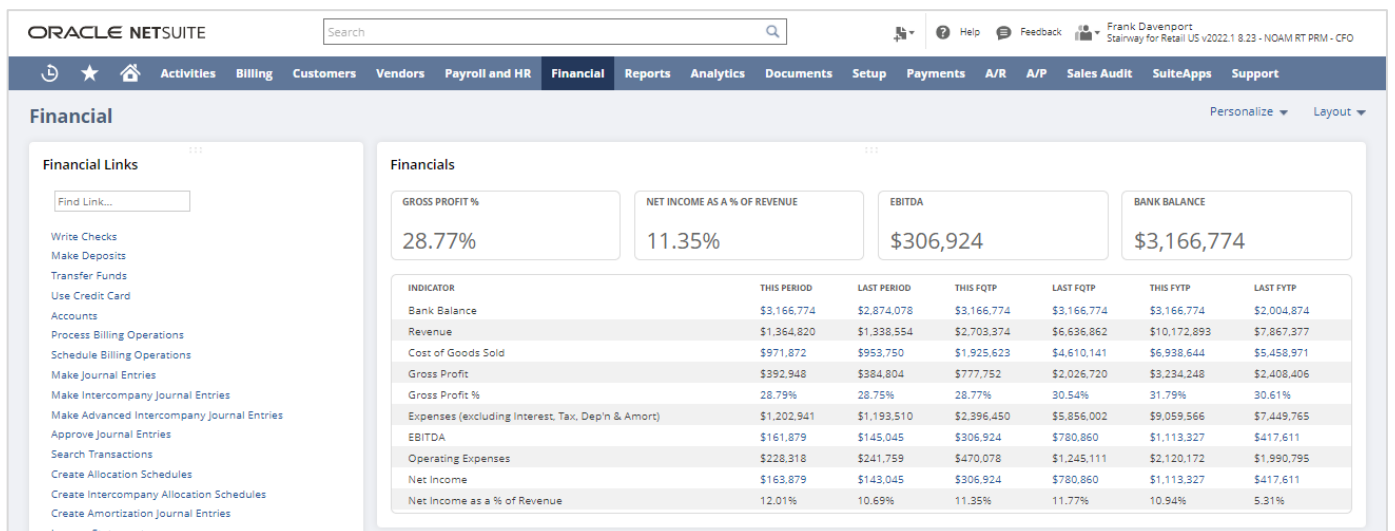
ORACLE NETSUITE

Search

Help Feedback Frank Davenport
Stairway for Retail US v2022.1 8.23 - NOAM RT PRM - CFO

Activities Billing Customers Vendors Payroll and HR Financial Reports Analytics Documents Setup Payments A/R A/P Sales Audit SuiteApps Support

Financial

Personalize Layout

Financial Links

Find Link...

Write Checks
Make Deposits
Transfer Funds
Use Credit Card
Accounts
Process Billing Operations
Schedule Billing Operations
Make Journal Entries
Make Intercompany Journal Entries
Make Advanced Intercompany Journal Entries
Approve Journal Entries
Search Transactions
Create Allocation Schedules
Create Intercompany Allocation Schedules
Create Amortization Journal Entries

Financials

GROSS PROFIT %
28.77%

NET INCOME AS A % OF REVENUE
11.35%

EBITDA
$306,924

BANK BALANCE
$3,166,774

| INDICATOR | THIS PERIOD | LAST PERIOD | THIS FQTP | LAST FQTP | THIS FYTP | LAST FYTP |
|---|---|---|---|---|---|---|
| Bank Balance | $3,166,774 | $2,874,078 | $3,166,774 | $3,166,774 | $3,166,774 | $2,004,874 |
| Revenue | $1,364,820 | $1,338,554 | $2,703,374 | $6,636,862 | $10,172,893 | $7,867,377 |
| Cost of Goods Sold | $971,872 | $953,750 | $1,925,623 | $4,610,141 | $6,938,644 | $5,458,971 |
| Gross Profit | $392,948 | $384,804 | $777,752 | $2,026,720 | $3,234,248 | $2,408,406 |
| Gross Profit % | 28.79% | 28.75% | 28.77% | 30.54% | 31.79% | 30.61% |
| Expenses (excluding Interest, Tax, Dep'n & Amort) | $1,202,941 | $1,193,510 | $2,396,450 | $5,856,002 | $9,059,566 | $7,449,765 |
| EBITDA | $161,879 | $145,045 | $306,924 | $780,860 | $1,113,327 | $417,611 |
| Operating Expenses | $228,318 | $241,759 | $470,078 | $1,245,111 | $2,120,172 | $1,990,795 |
| Net Income | $163,879 | $143,045 | $306,924 | $780,860 | $1,113,327 | $417,611 |
| Net Income as a % of Revenue | 12.01% | 10.69% | 11.35% | 11.77% | 10.94% | 5.31% |